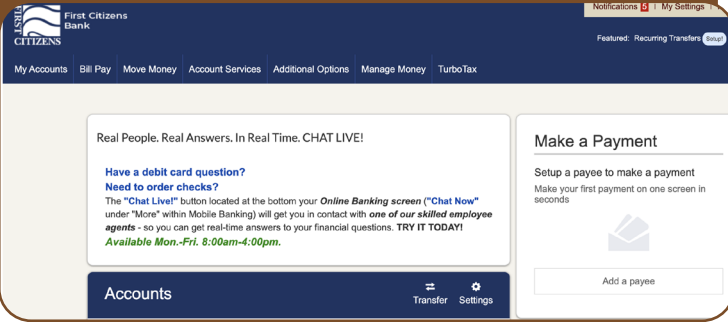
FIRST CITIZENS

First Citizens Bank

Notifications 5 | My Settings |

Featured: Recurring Transfers Setup!

My Accounts Bill Pay Move Money Account Services Additional Options Manage Money TurboTax

Real People. Real Answers. In Real Time. CHAT LIVE!

Have a debit card question?
Need to order checks?

The "Chat Live!" button located at the bottom your Online Banking screen ("Chat Now" under "More" within Mobile Banking) will get you in contact with one of our skilled employee agents - so you can get real-time answers to your financial questions. TRY IT TODAY!

Available Mon.-Fri. 8:00am-4:00pm.

Accounts

Transfer Settings

Make a Payment

Setup a payee to make a payment

Make your first payment on one screen in seconds

Add a payee